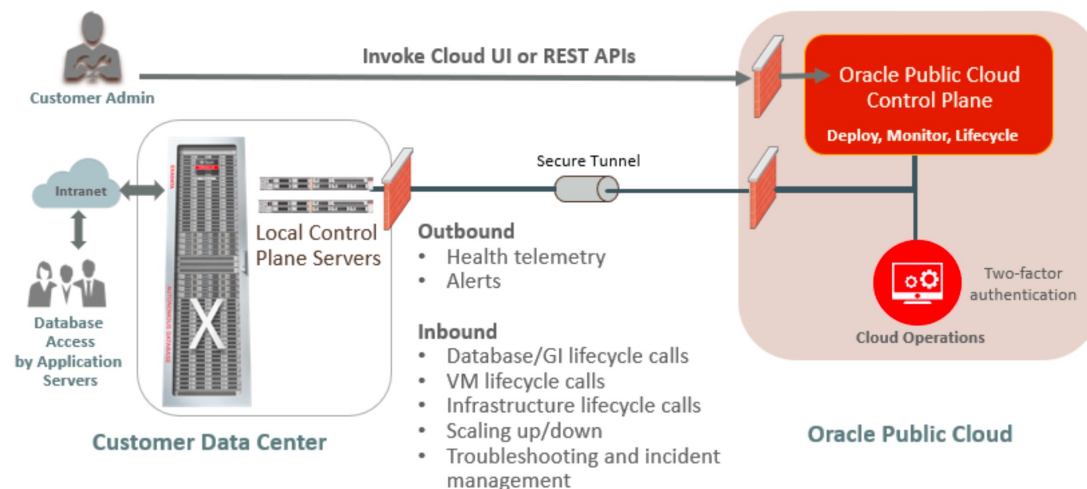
Customer Admin

Invoke Cloud UI or REST APIs

Oracle Public Cloud Control Plane

Deploy, Monitor, Lifecycle

Intranet

Database Access by Application Servers

X

Local Control Plane Servers

Secure Tunnel

Outbound
• Health telemetry
• Alerts

Inbound
• Database/GI lifecycle calls
• VM lifecycle calls
• Infrastructure lifecycle calls
• Scaling up/down
• Troubleshooting and incident management

Two-factor authentication

Cloud Operations

Customer Data Center

Oracle Public Cloud